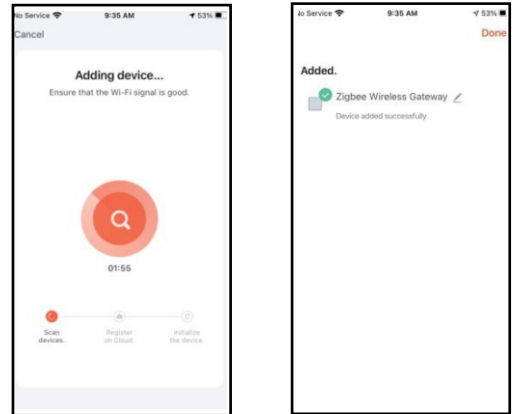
No Service 9:35 AM 53%
Cancel
Adding device...
Ensure that the Wi-Fi signal is good.
01:55
Scan devices.
Register on Cloud.
Initialize the device.

No Service 9:35 AM 53%
Done
Added.
Zigbee Wireless Gateway
Device added successfully